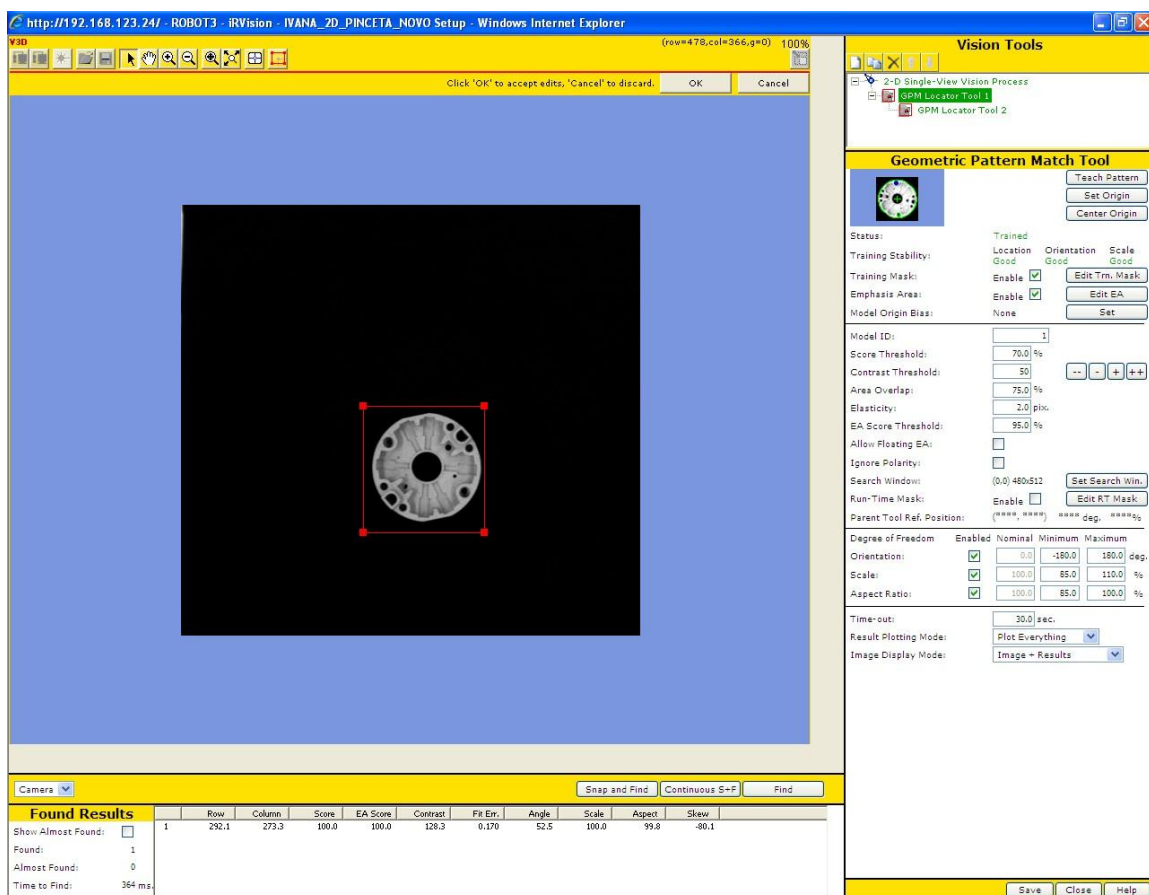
http://192.168.123.24/ - ROBOT3 - iRVision - IVANA_2D_PINCETA_NOVO Setup - Windows Internet Explorer

V3D

(row=478,col=366,g=0) 100%

Click 'OK' to accept edits, 'Cancel' to discard. OK Cancel

Vision Tools

2-D Single-View Vision Process
GPM Locator Tool 1
GPM Locator Tool 2

Geometric Pattern Match Tool

Teach Pattern
Set Origin
Center Origin

Status: Trained
Training Stability: Location Good Orientation Good Scale Good
Training Mask: Enable Edit Trn. Mask
Emphasis Area: Enable Edit EA
Model Origin Bias: None Set

Model ID: 1
Score Threshold: 70.0 %
Contrast Threshold: 50 -- - + ++
Area Overlap: 75.0 %
Elasticity: 2.0 pix.
EA Score Threshold: 95.0 %
Allow Floating EA:
Ignore Polarity:
Search Window: (0,0) 480x512 Set Search Win.
Run-Time Mask: Enable Edit RT Mask
Parent Tool Ref. Position: (****, ****) **** deg. ****%

| Degree of Freedom | Enabled | Nominal | Minimum | Maximum | |
|---|---|---|---|---|---|
| Orientation: | ☑ | 0.0 | -180.0 | 180.0 | deg. |
| Scale: | ☑ | 100.0 | 85.0 | 110.0 | % |
| Aspect Ratio: | ☑ | 100.0 | 85.0 | 100.0 | % |

Time-out: 30.0 sec.
Result Plotting Mode: Plot Everything
Image Display Mode: Image + Results

Camera

Snap and Find Continuous S+F Find

Found Results

Show Almost Found:
Found: 1
Almost Found: 0
Time to Find: 364 ms.

| | Row | Column | Score | EA Score | Contrast | Fit Err. | Angle | Scale | Aspect | Skew |
|---|---|---|---|---|---|---|---|---|---|---|
| 1 | 292.1 | 273.3 | 100.0 | 100.0 | 128.3 | 0.170 | 52.5 | 100.0 | 99.8 | -80.1 |

Save Close Help